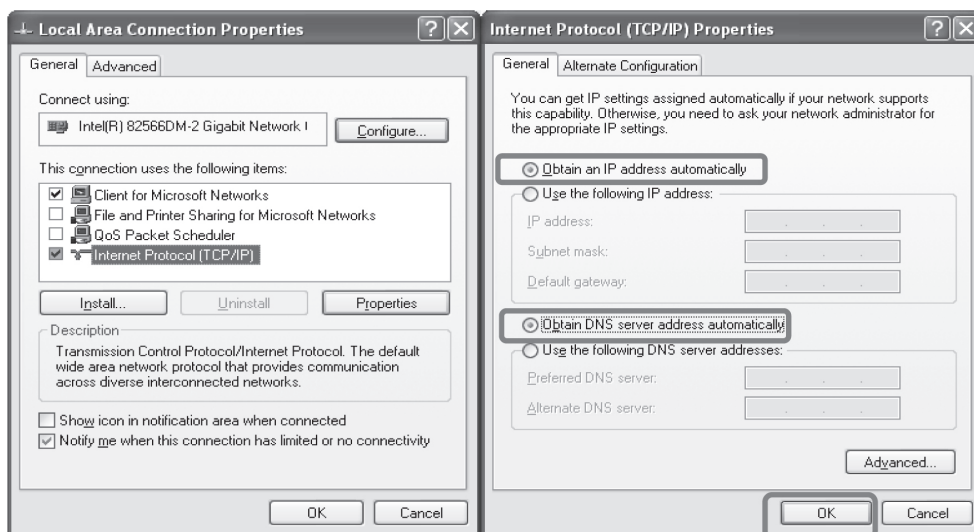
Local Area Connection Properties

?

General | Advanced

Connect using:

Intel(R) 82566DM-2 Gigabit Network I

Configure...

This connection uses the following items:

Client for Microsoft Networks

File and Printer Sharing for Microsoft Networks

QoS Packet Scheduler

Internet Protocol (TCP/IP)

Install... | Uninstall | Properties

Description

Transmission Control Protocol/Internet Protocol. The default wide area network protocol that provides communication across diverse interconnected networks.

Show icon in notification area when connected

Notify me when this connection has limited or no connectivity

OK | Cancel

Internet Protocol (TCP/IP) Properties

?

General | Alternate Configuration

You can get IP settings assigned automatically if your network supports this capability. Otherwise, you need to ask your network administrator for the appropriate IP settings.

Obtain an IP address automatically

Use the following IP address:

IP address:

Subnet mask:

Default gateway:

Obtain DNS server address automatically

Use the following DNS server addresses:

Preferred DNS server:

Alternate DNS server:

Advanced...

OK | Cancel